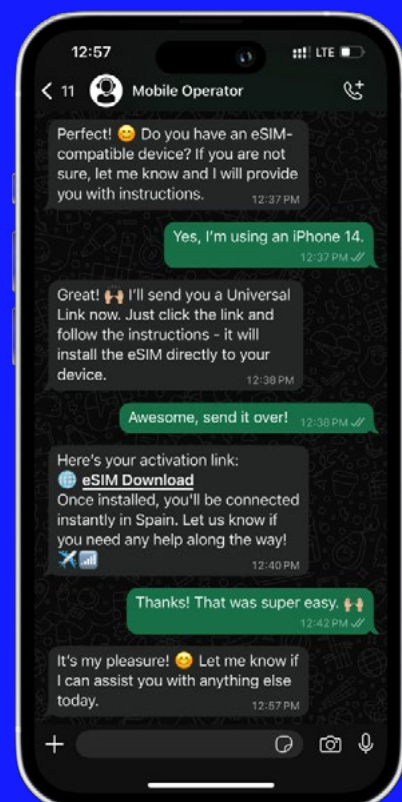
12:57

LTE

11

Mobile Operator

Perfect! 😊 Do you have an eSIM-compatible device? If you are not sure, let me know and I will provide you with instructions. 12:37 PM

Yes, I'm using an iPhone 14. 12:37 PM

Great! 🙌 I'll send you a Universal Link now. Just click the link and follow the instructions - it will install the eSIM directly to your device. 12:38 PM

Awesome, send it over! 12:38 PM

Here's your activation link:
🌐 eSIM Download
Once installed, you'll be connected instantly in Spain. Let us know if you need any help along the way!
✈️📶 12:40 PM

Thanks! That was super easy. 🙌 12:42 PM

It's my pleasure! 😊 Let me know if I can assist you with anything else today. 12:57 PM

+